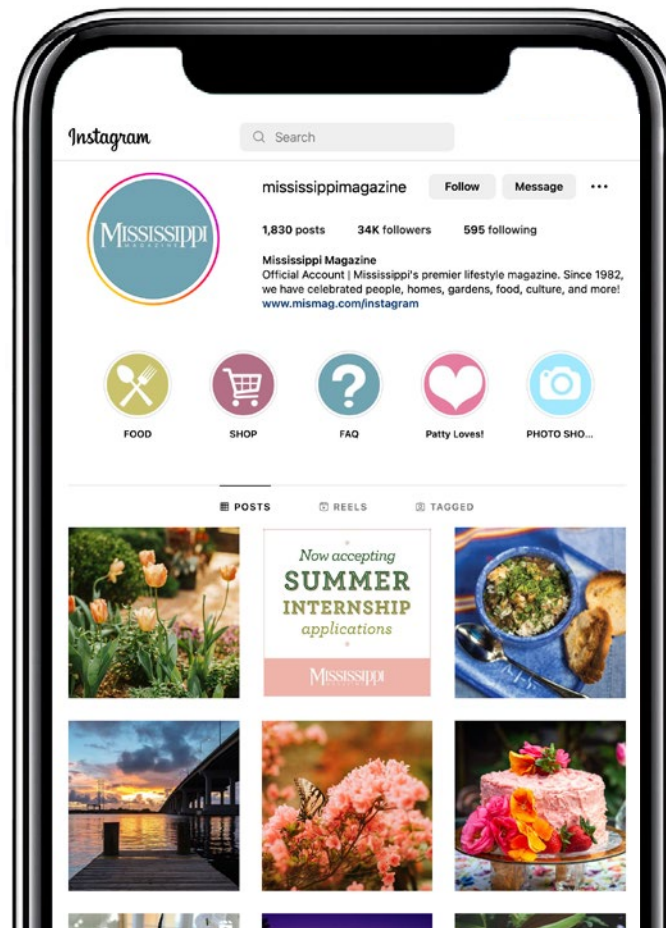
Instagram

Search

mississippimagazine Follow Message ···

MISSISSIPPI MAGAZINE

1,830 posts 34K followers 595 following

Mississippi Magazine
Official Account | Mississippi's premier lifestyle magazine. Since 1982, we have celebrated people, homes, gardens, food, culture, and more!
www.mismag.com/instagram

FOOD

SHOP

FAQ

Patty Loves!

PHOTO SHO...

POSTS

REELS

TAGGED

Now accepting
SUMMER
INTERNSHIP
applications

MISSISSIPPI